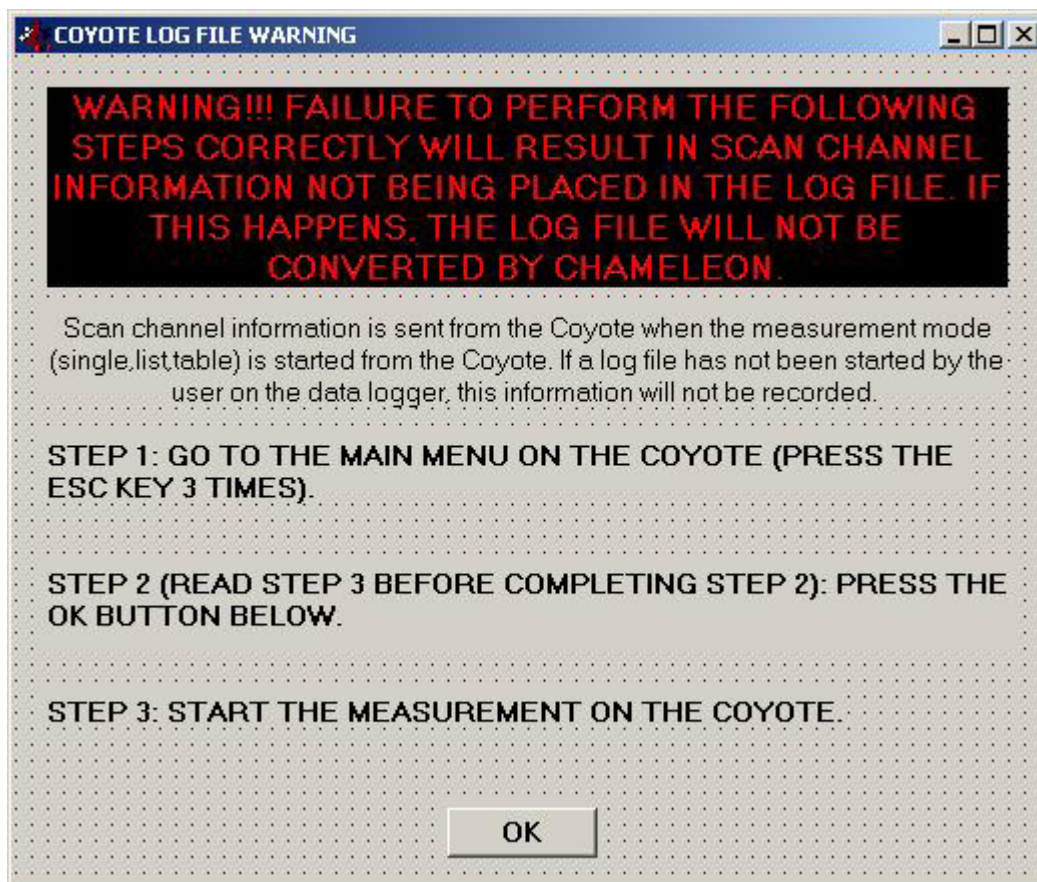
COYOTE LOG FILE WARNING

WARNING!!! FAILURE TO PERFORM THE FOLLOWING STEPS CORRECTLY WILL RESULT IN SCAN CHANNEL INFORMATION NOT BEING PLACED IN THE LOG FILE. IF THIS HAPPENS, THE LOG FILE WILL NOT BE CONVERTED BY CHAMELEON.

Scan channel information is sent from the Coyote when the measurement mode (single,list,table) is started from the Coyote. If a log file has not been started by the user on the data logger, this information will not be recorded.

STEP 1: GO TO THE MAIN MENU ON THE COYOTE (PRESS THE ESC KEY 3 TIMES).

STEP 2 (READ STEP 3 BEFORE COMPLETING STEP 2): PRESS THE OK BUTTON BELOW.

STEP 3: START THE MEASUREMENT ON THE COYOTE.

OK